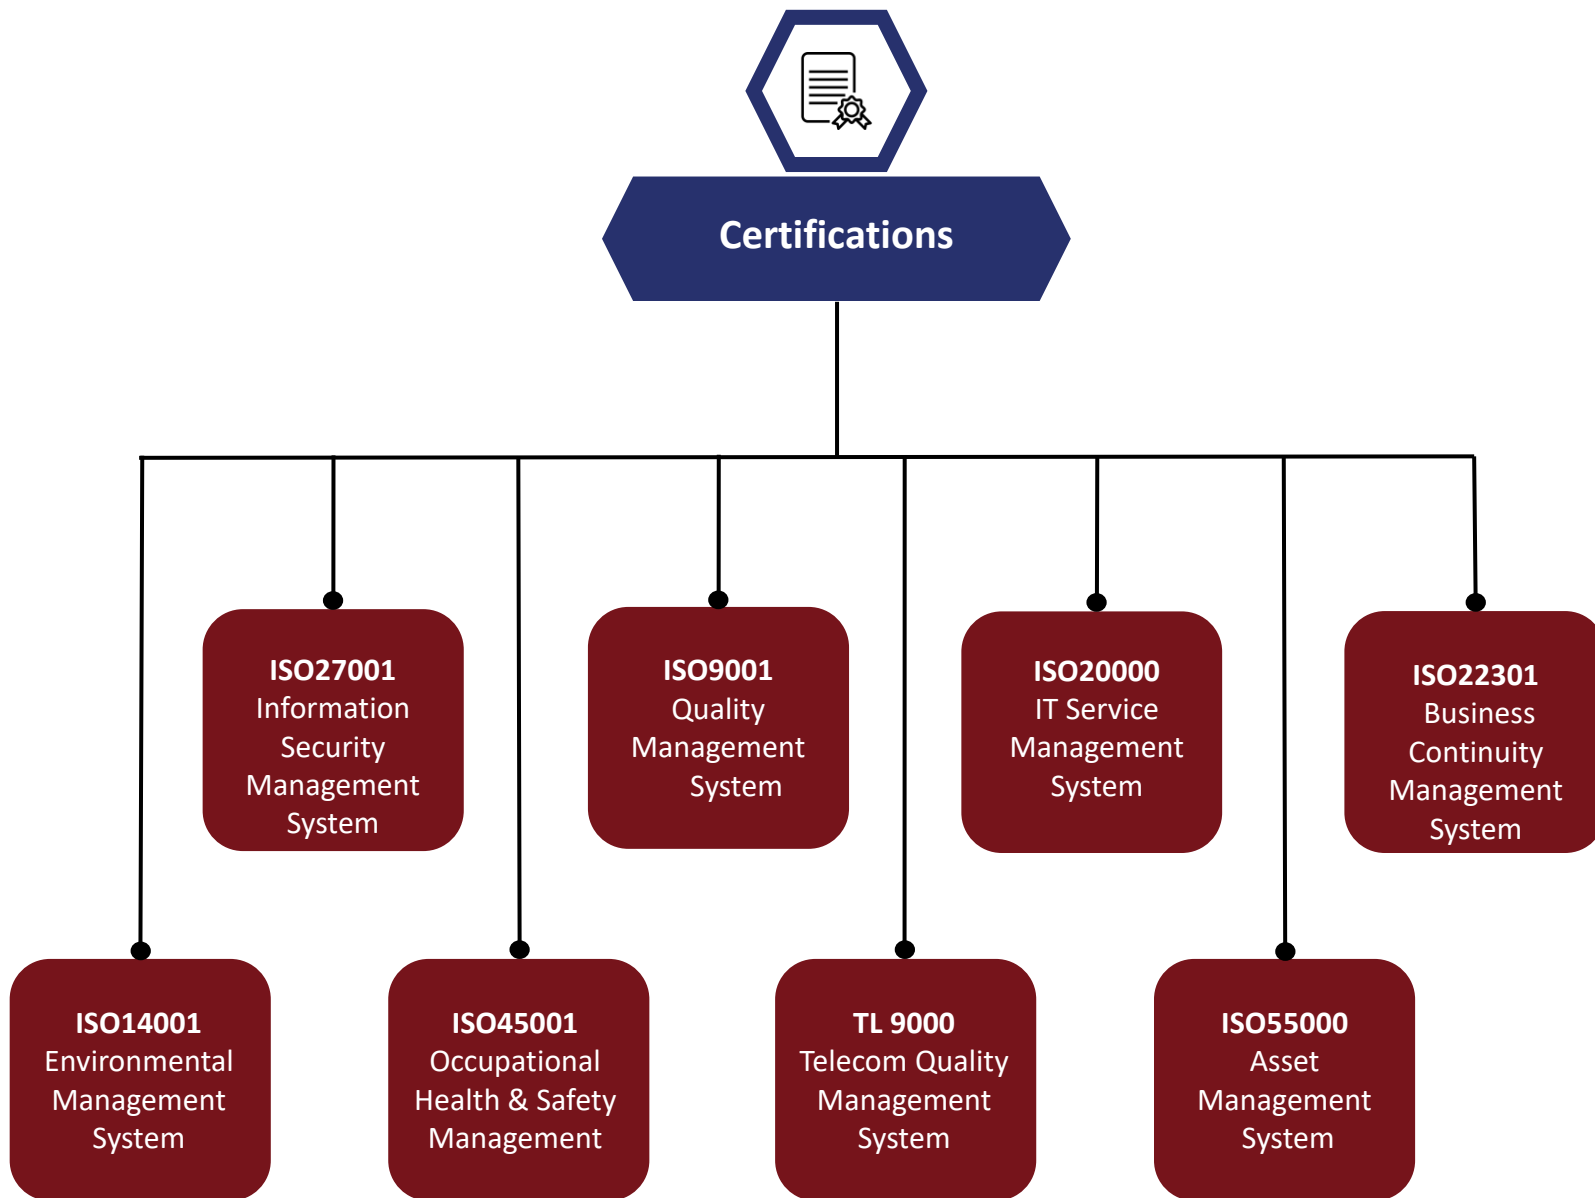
Certifications

ISO27001
Information Security Management System

ISO9001
Quality Management System

ISO20000
IT Service Management System

ISO22301
Business Continuity Management System

ISO14001
Environmental Management System

ISO45001
Occupational Health & Safety Management

TL 9000
Telecom Quality Management System

ISO55000
Asset Management System